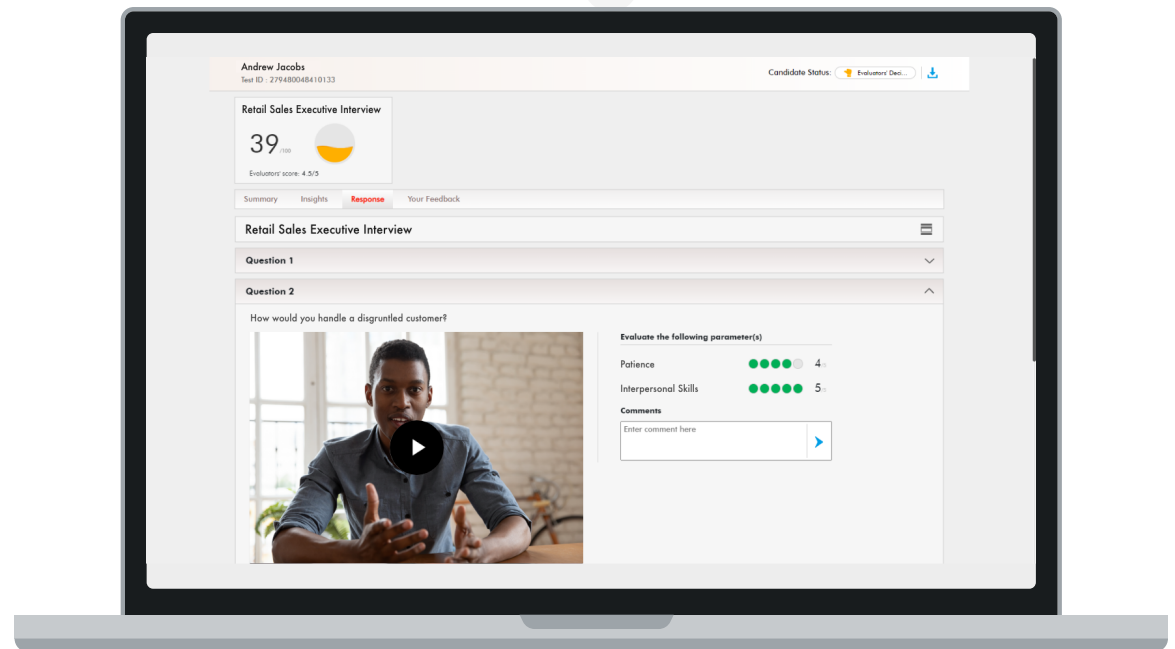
Andrew Jacobs
Test ID : 279480048410133

Candidate Status: Evaluators' Deci...

Retail Sales Executive Interview

39 /100

Evaluators' score: 4.5/5

Summary | Insights | Response | Your Feedback

Retail Sales Executive Interview

Question 1

Question 2

How would you handle a disgruntled customer?

Evaluate the following parameter(s)

Patience 4/5

Interpersonal Skills 5/5

Comments

Enter comment here